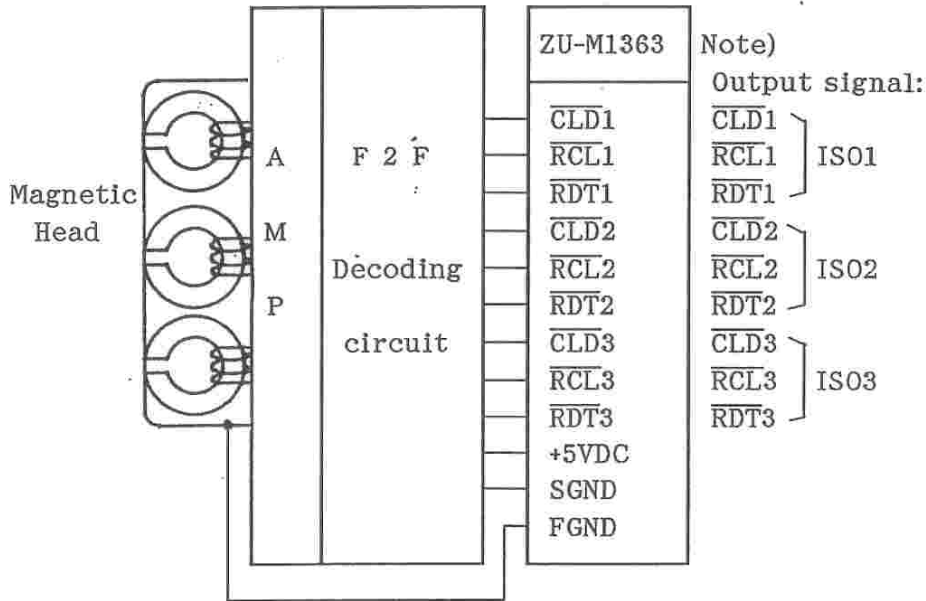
Magnetic Head

A
M
P

F 2 F
Decoding
circuit

ZU-M1363

$\overline{CLD1}$
$\overline{RCL1}$
$\overline{RDT1}$
$\overline{CLD2}$
$\overline{RCL2}$
$\overline{RDT2}$
$\overline{CLD3}$
$\overline{RCL3}$
$\overline{RDT3}$
+5VDC
SGND
FGND

Note)
Output signal:
$\overline{CLD1}$
$\overline{RCL1}$
$\overline{RDT1}$
ISO1
$\overline{CLD2}$
$\overline{RCL2}$
$\overline{RDT2}$
ISO2
$\overline{CLD3}$
$\overline{RCL3}$
$\overline{RDT3}$
ISO3